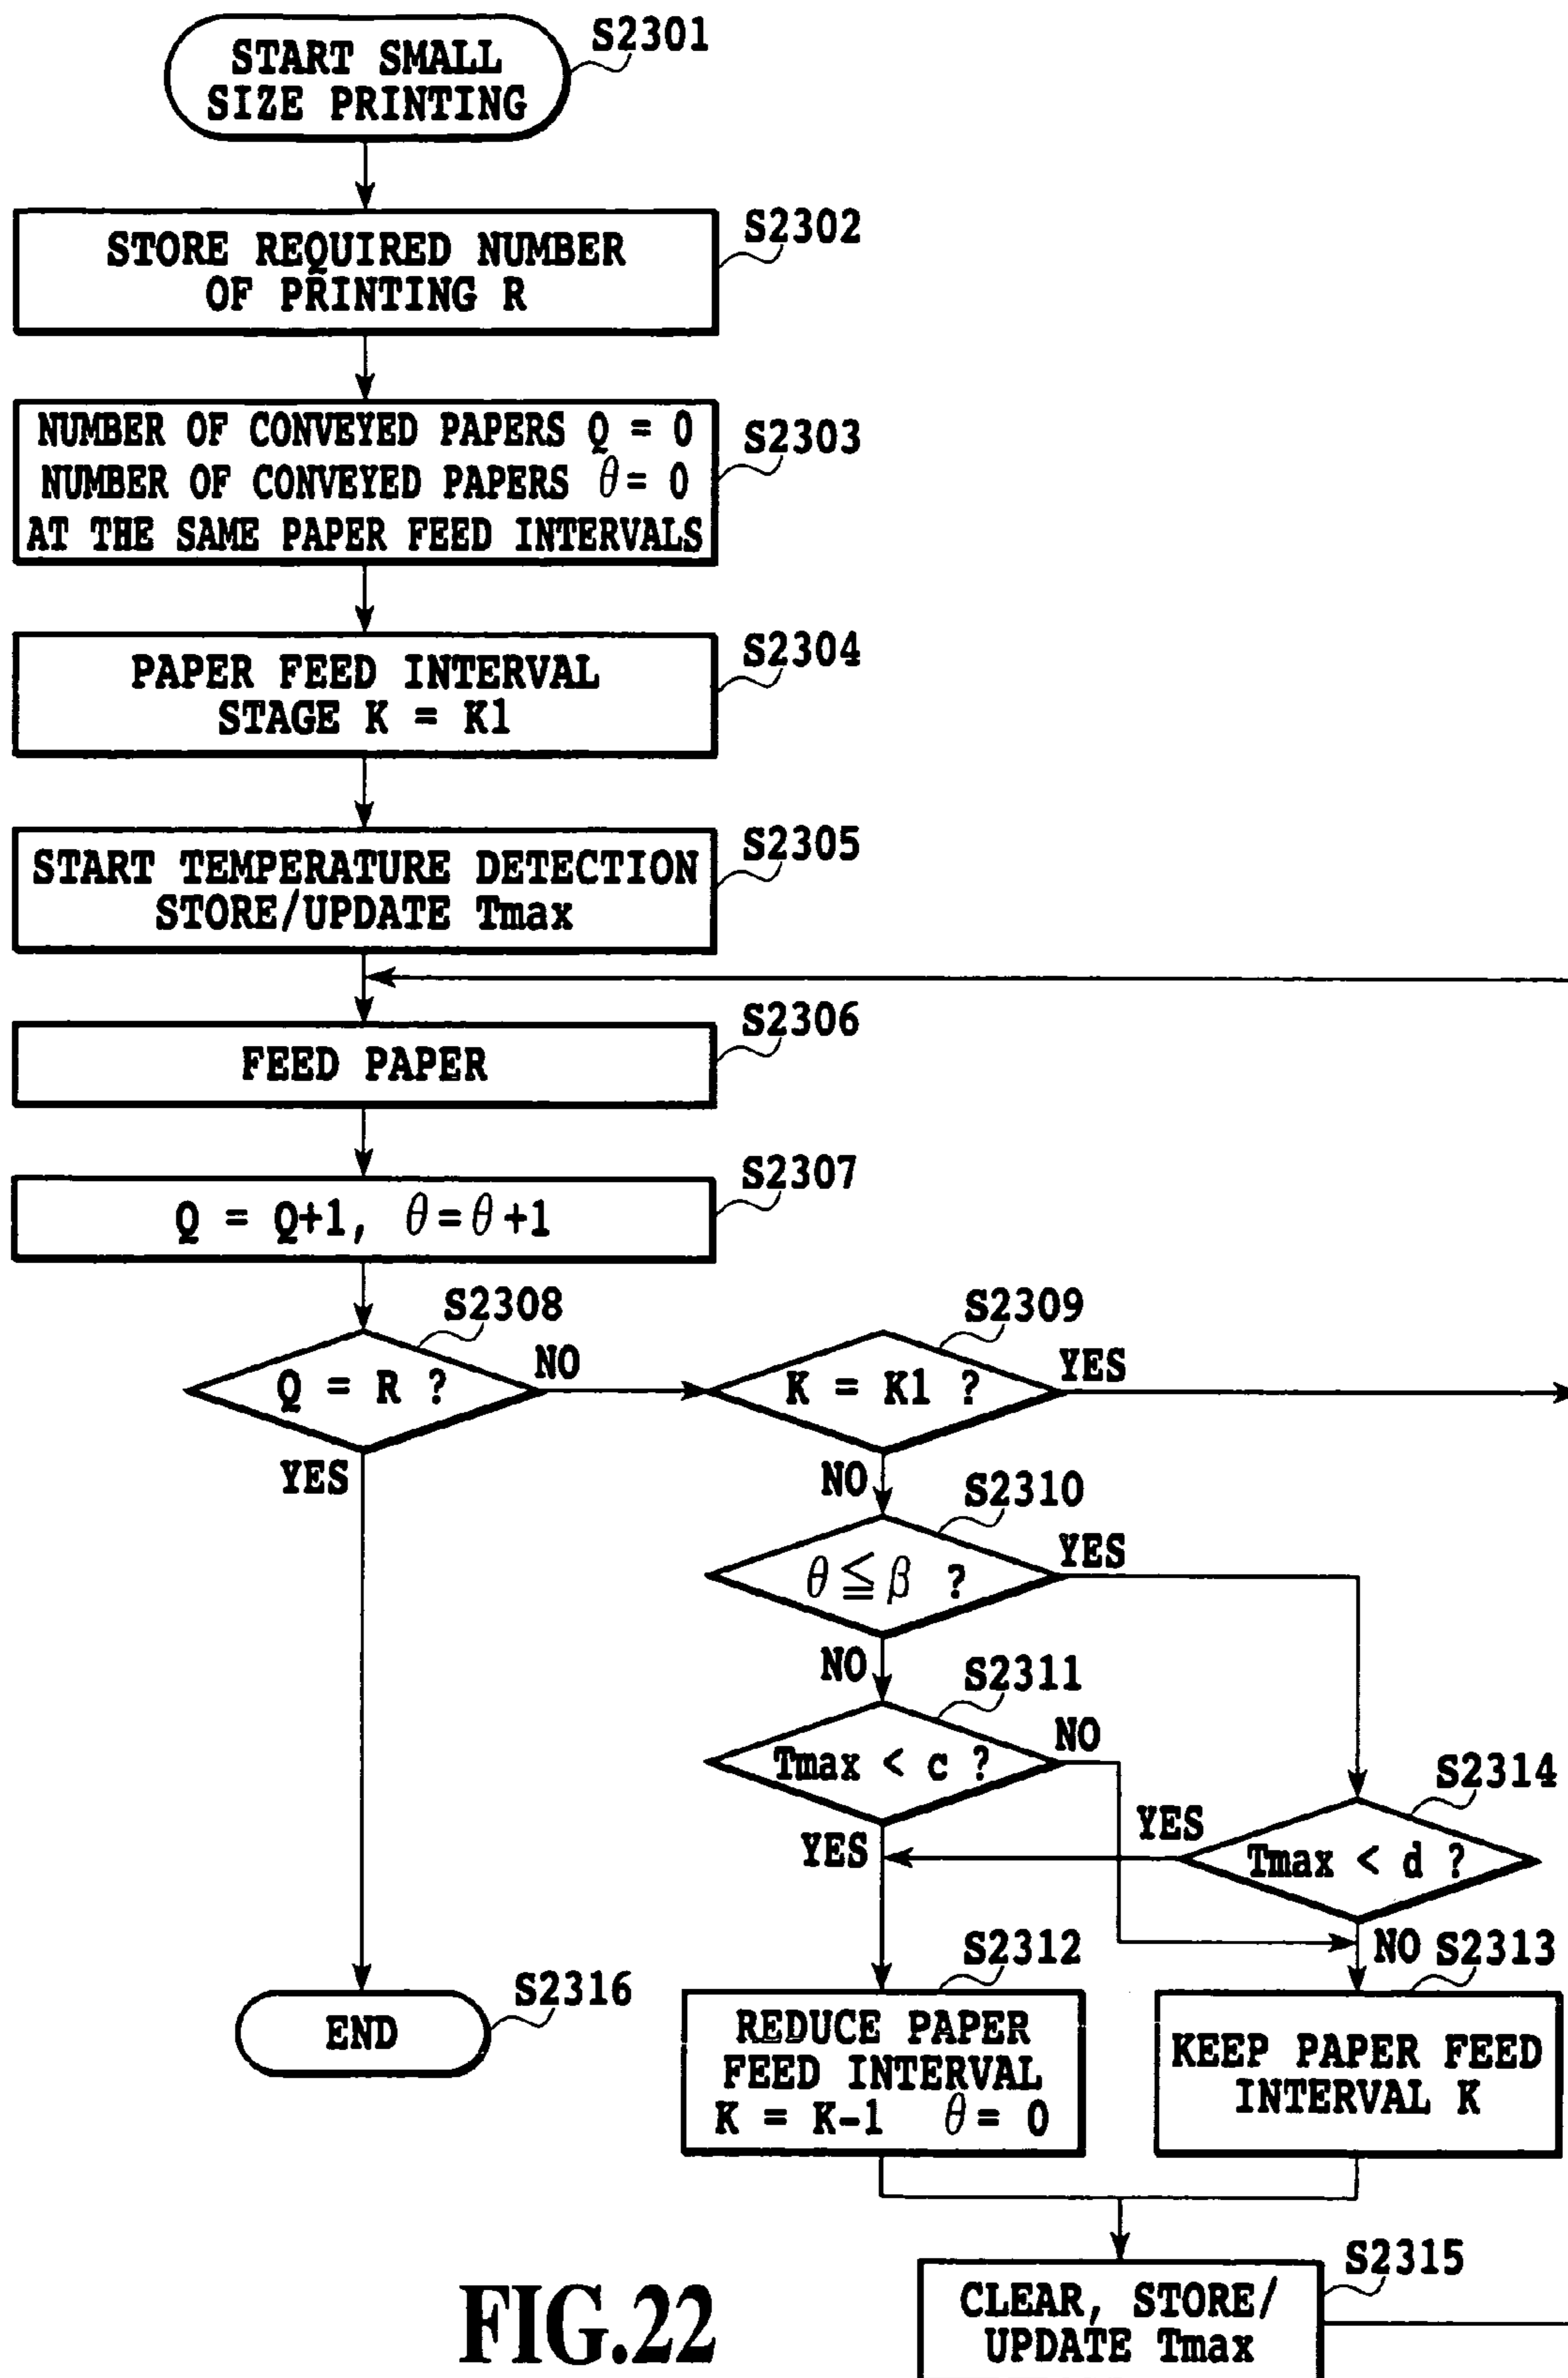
START SMALL SIZE PRINTING
S2301

STORE REQUIRED NUMBER OF PRINTING R
S2302

NUMBER OF CONVEYED PAPERS Q = 0
NUMBER OF CONVEYED PAPERS $\theta$ = 0
AT THE SAME PAPER FEED INTERVALS
S2303

PAPER FEED INTERVAL STAGE K = K1
S2304

START TEMPERATURE DETECTION
STORE/UPDATE Tmax
S2305

FEED PAPER
S2306

Q = Q+1, $\theta=\theta+1$
S2307

S2308
Q = R ?
NO
YES

S2309
K = K1 ?
YES
NO

S2310
$\theta \leqq \beta$ ?
YES
NO

S2311
Tmax < c ?
NO
YES

S2314
Tmax < d ?
YES
NO

S2312
REDUCE PAPER FEED INTERVAL
K = K-1 $\theta$ = 0

S2313
KEEP PAPER FEED INTERVAL K

END
S2316

FIG.22

S2315
CLEAR, STORE/ UPDATE Tmax